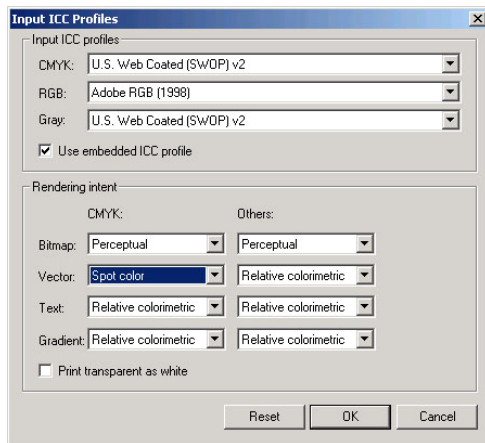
Input ICC Profiles

Input ICC profiles

CMYK: U.S. Web Coated (SWOP) v2

RGB: Adobe RGB (1998)

Gray: U.S. Web Coated (SWOP) v2

Use embedded ICC profile

Rendering intent

CMYK: Others:

Bitmap: Perceptual Perceptual

Vector: Spot color Relative colorimetric

Text: Relative colorimetric Relative colorimetric

Gradient: Relative colorimetric Relative colorimetric

Print transparent as white

Reset OK Cancel